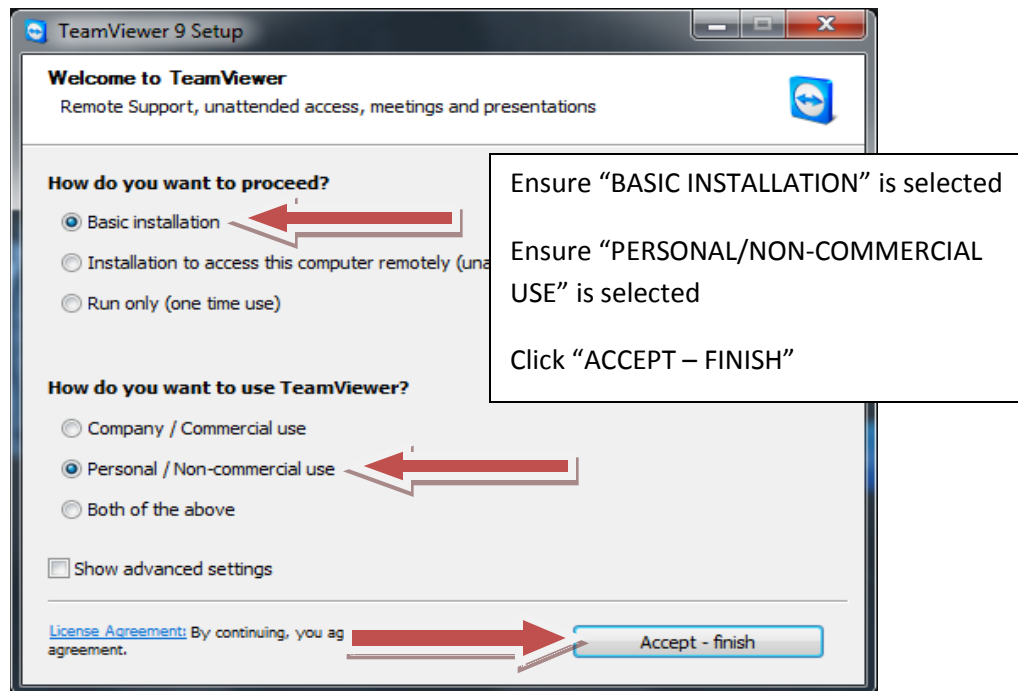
TeamViewer 9 Setup

Welcome to TeamViewer
Remote Support, unattended access, meetings and presentations

How do you want to proceed?
Basic installation
Installation to access this computer remotely (una
Run only (one time use)

Ensure “BASIC INSTALLATION” is selected

Ensure “PERSONAL/NON-COMMERCIAL USE” is selected

Click “ACCEPT – FINISH”

How do you want to use TeamViewer?
Company / Commercial use
Personal / Non-commercial use
Both of the above

Show advanced settings

License Agreement: By continuing, you ag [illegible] agreement.

Accept - finish